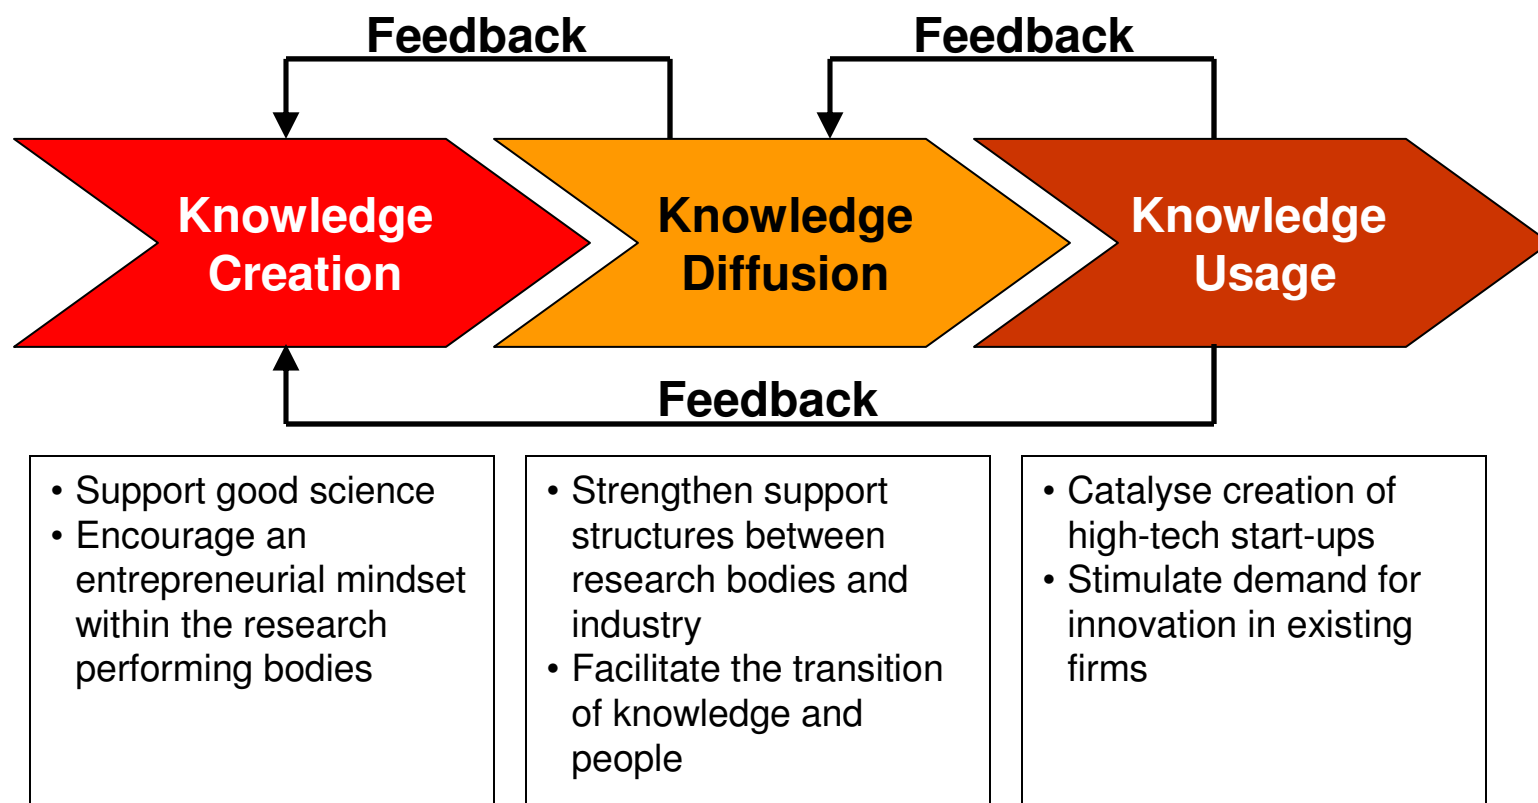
Feedback

Feedback

Knowledge Creation

Knowledge Diffusion

Knowledge Usage

Feedback

• Support good science
• Encourage an entrepreneurial mindset within the research performing bodies

• Strengthen support structures between research bodies and industry
• Facilitate the transition of knowledge and people

• Catalyse creation of high-tech start-ups
• Stimulate demand for innovation in existing firms